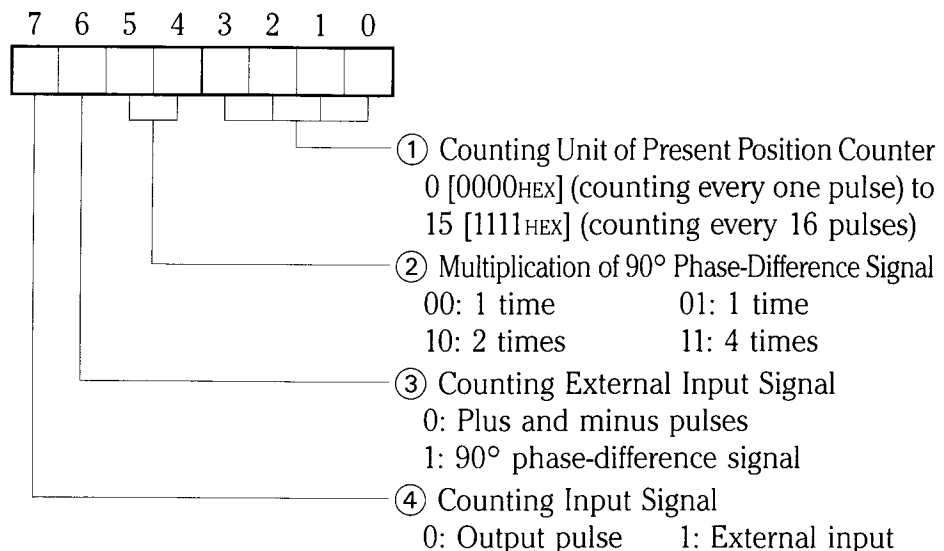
7 6 5 4 3 2 1 0

① Counting Unit of Present Position Counter
0 [0000HEX] (counting every one pulse) to
15 [1111HEX] (counting every 16 pulses)

② Multiplication of 90° Phase-Difference Signal
00: 1 time 01: 1 time
10: 2 times 11: 4 times

③ Counting External Input Signal
0: Plus and minus pulses
1: 90° phase-difference signal

④ Counting Input Signal
0: Output pulse 1: External input